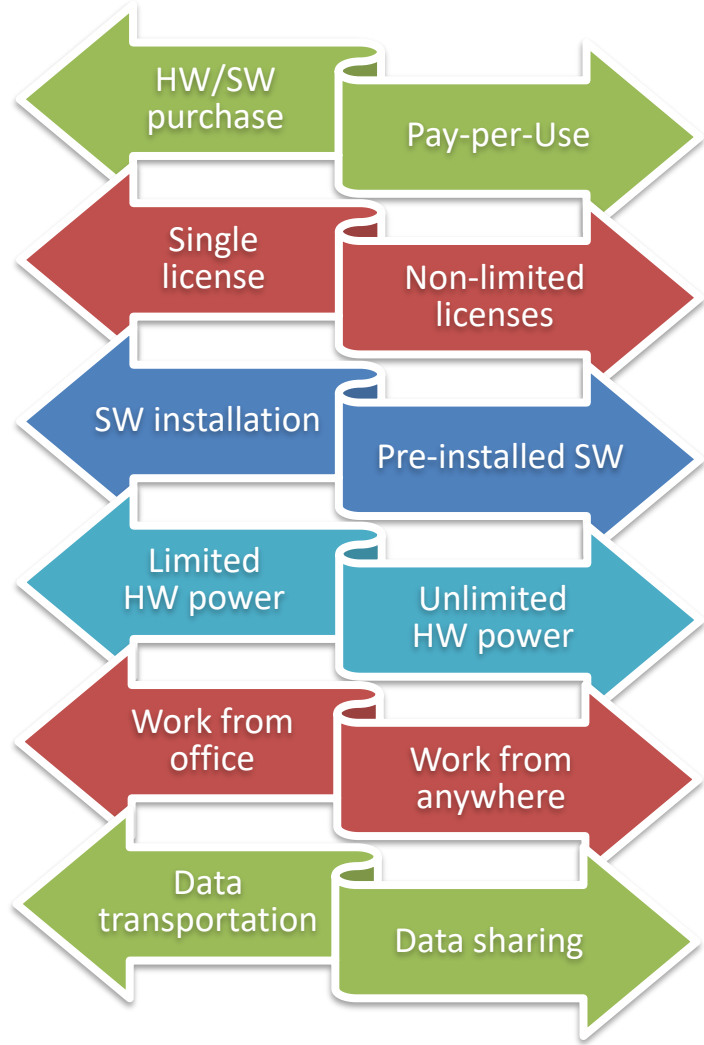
HW/SW purchase

Pay-per-Use

Single license

Non-limited licenses

SW installation

Pre-installed SW

Limited HW power

Unlimited HW power

Work from office

Work from anywhere

Data transportation

Data sharing